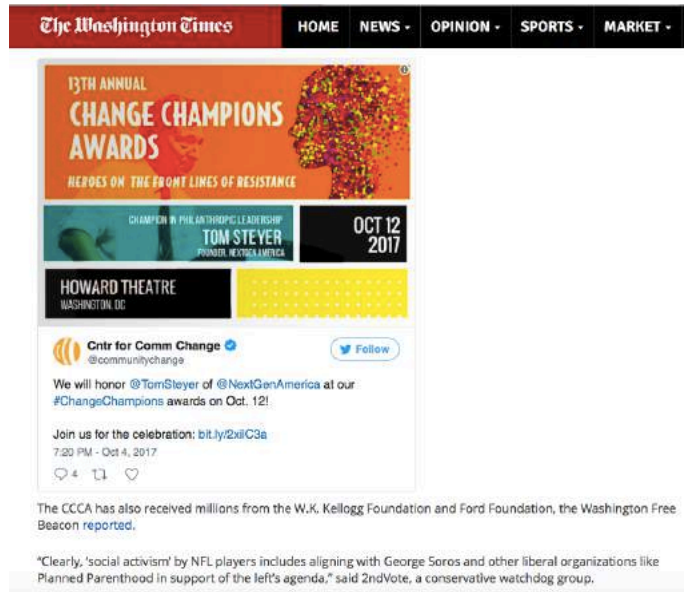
The Washington Times HOME NEWS OPINION SPORTS MARKET

13TH ANNUAL
CHANGE CHAMPIONS AWARDS
HEROES ON THE FRONT LINES OF RESISTANCE

CHAMPION IN PHILANTHROPIC LEADERSHIP
TOM STEYER
FOUNDER, NEXTGEN AMERICA

OCT 12 2017

HOWARD THEATRE
WASHINGTON, DC

Cntr for Comm Change
@communitychange

Follow

We will honor @TomSteyer of @NextGenAmerica at our #ChangeChampions awards on Oct. 12!

Join us for the celebration: bit.ly/2xilC3a

7:20 PM - Oct 4, 2017

4

The CCCA has also received millions from the W.K. Kellogg Foundation and Ford Foundation, the Washington Free Beacon reported.

"Clearly, 'social activism' by NFL players includes aligning with George Soros and other liberal organizations like Planned Parenthood in support of the left's agenda," said 2ndVote, a conservative watchdog group.